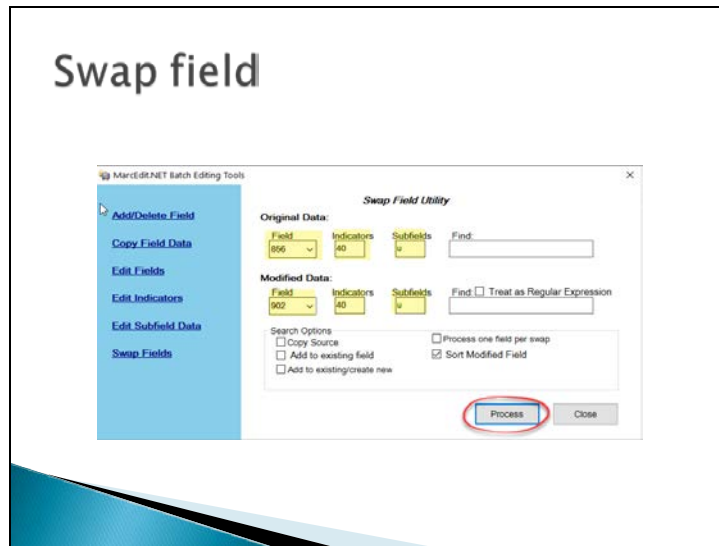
Swap field

MarcEdit.NET Batch Editing Tools

×

Add/Delete Field

Copy Field Data

Edit Fields

Edit Indicators

Edit Subfield Data

Swap Fields

Swap Field Utility

Original Data:

Field
856

Indicators
40

Subfields
u

Find:

Modified Data:

Field
902

Indicators
40

Subfields
u

Find: ☐ Treat as Regular Expression

Search Options

☐ Copy Source

☐ Add to existing field

☐ Add to existing/create new

☐ Process one field per swap

☑ Sort Modified Field

Process

Close